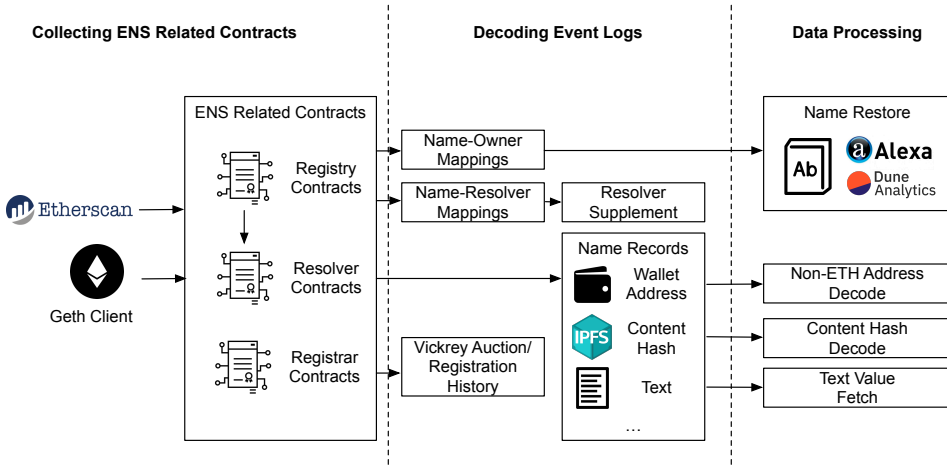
Collecting ENS Related Contracts

Decoding Event Logs

Data Processing

ENS Related Contracts

Etherscan

Geth Client

Registry Contracts

Resolver Contracts

Registrar Contracts

Name-Owner Mappings

Name-Resolver Mappings

Resolver Supplement

Name Records

Wallet Address

IPFS

Content Hash

Text

…

Vickrey Auction/ Registration History

Name Restore

Ab

Alexa

Dune Analytics

Non-ETH Address Decode

Content Hash Decode

Text Value Fetch